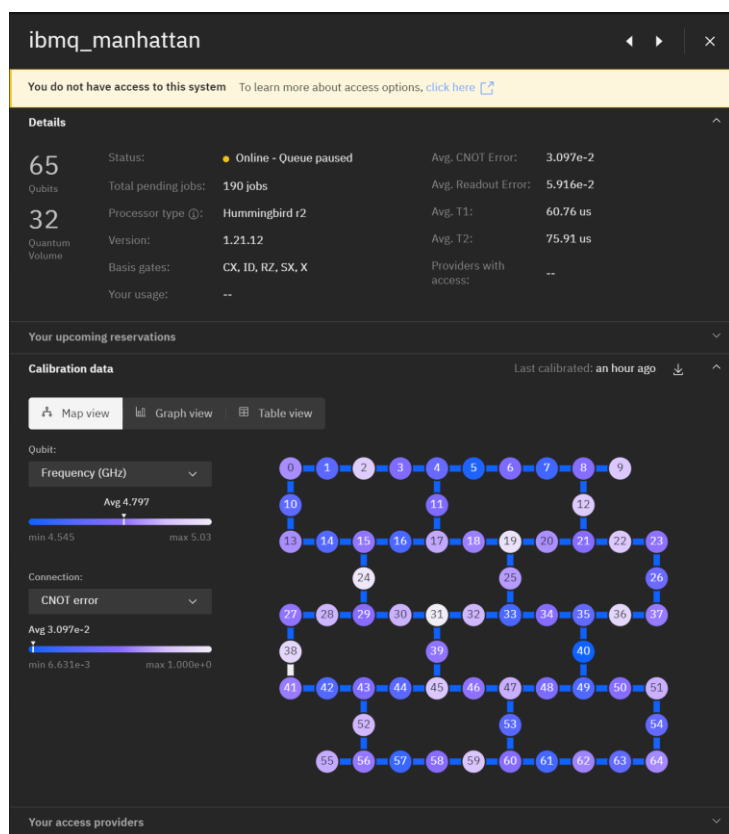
ibmq_manhattan

You do not have access to this system   To learn more about access options, click here

Details

65
Qubits

32
Quantum Volume

Status: Online - Queue paused
Total pending jobs: 190 jobs
Processor type ⓘ: Hummingbird r2
Version: 1.21.12
Basis gates: CX, ID, RZ, SX, X
Your usage: --

Avg. CNOT Error: 3.097e-2
Avg. Readout Error: 5.916e-2
Avg. T1: 60.76 us
Avg. T2: 75.91 us
Providers with access: --

Your upcoming reservations

Calibration data

Last calibrated: an hour ago

Map view   Graph view   Table view

Qubit:
Frequency (GHz)
Avg 4.797
min 4.545   max 5.03

Connection:
CNOT error
Avg 3.097e-2
min 6.631e-3   max 1.000e+0

0 1 2 3 4 5 6 7 8 9
10 11 12
13 14 15 16 17 18 19 20 21 22 23
24 25 26
27 28 29 30 31 32 33 34 35 36 37
38 39 40
41 42 43 44 45 46 47 48 49 50 51
52 53 54
55 56 57 58 59 60 61 62 63 64

Your access providers